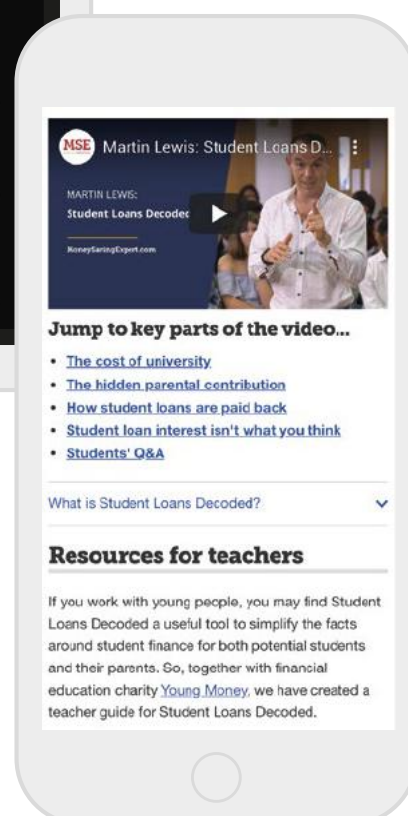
MSE Martin Lewis: Student Loans D...

MARTIN LEWIS:
Student Loans Decoded

MoneySavingExpert.com

Jump to key parts of the video...

- The cost of university
- The hidden parental contribution
- How student loans are paid back
- Student loan interest isn't what you think
- Students' Q&A

What is Student Loans Decoded?

Resources for teachers

If you work with young people, you may find Student Loans Decoded a useful tool to simplify the facts around student finance for both potential students and their parents. So, together with financial education charity Young Money, we have created a teacher guide for Student Loans Decoded.